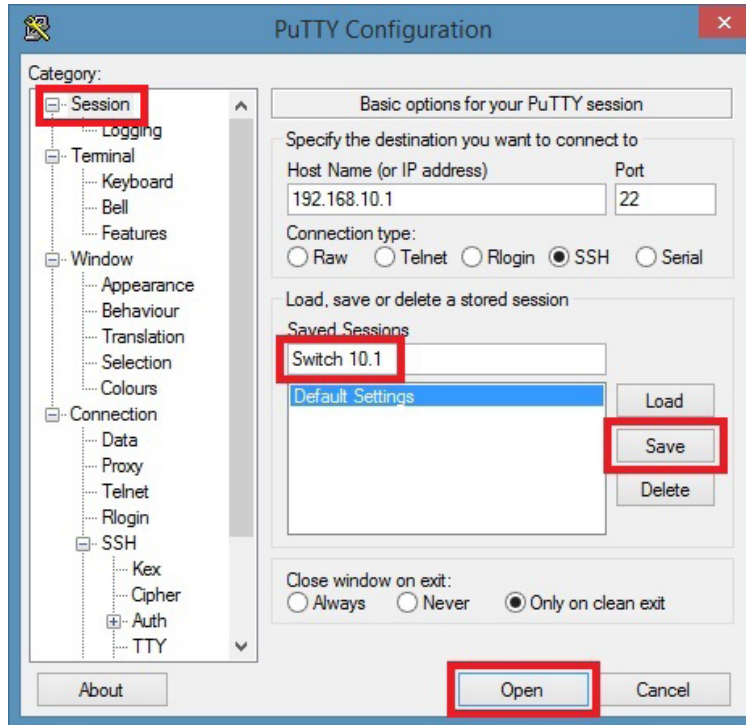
PuTTY Configuration

Category:

Session
Logging
Terminal
Keyboard
Bell
Features
Window
Appearance
Behaviour
Translation
Selection
Colours
Connection
Data
Proxy
Telnet
Rlogin
SSH
Kex
Cipher
Auth
TTY

Basic options for your PuTTY session

Specify the destination you want to connect to

Host Name (or IP address)
192.168.10.1

Port
22

Connection type:
Raw Telnet Rlogin SSH Serial

Load, save or delete a stored session

Saved Sessions
Switch 10.1

Default Settings

Load
Save
Delete

Close window on exit:
Always Never Only on clean exit

About
Open
Cancel